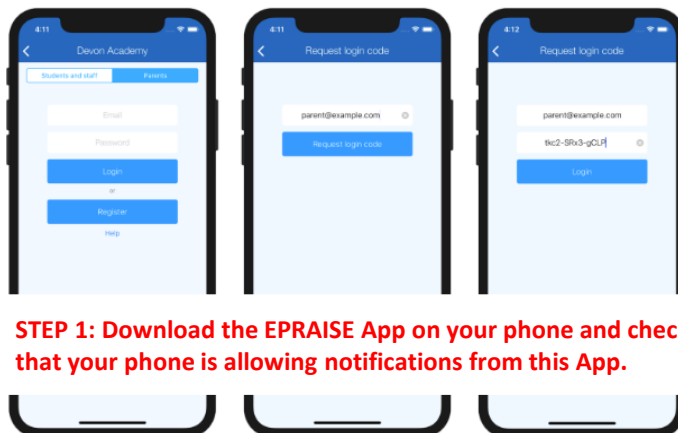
4:11

Devon Academy

Students and staff

Parents

Email

Password

Login

or

Register

Help

4:11

Request login code

parent@example.com

Request login code

4:12

Request login code

parent@example.com

tkc2-SRx3-gCLP

Login

STEP 1: Download the EPRAISE App on your phone and chec that your phone is allowing notifications from this App.